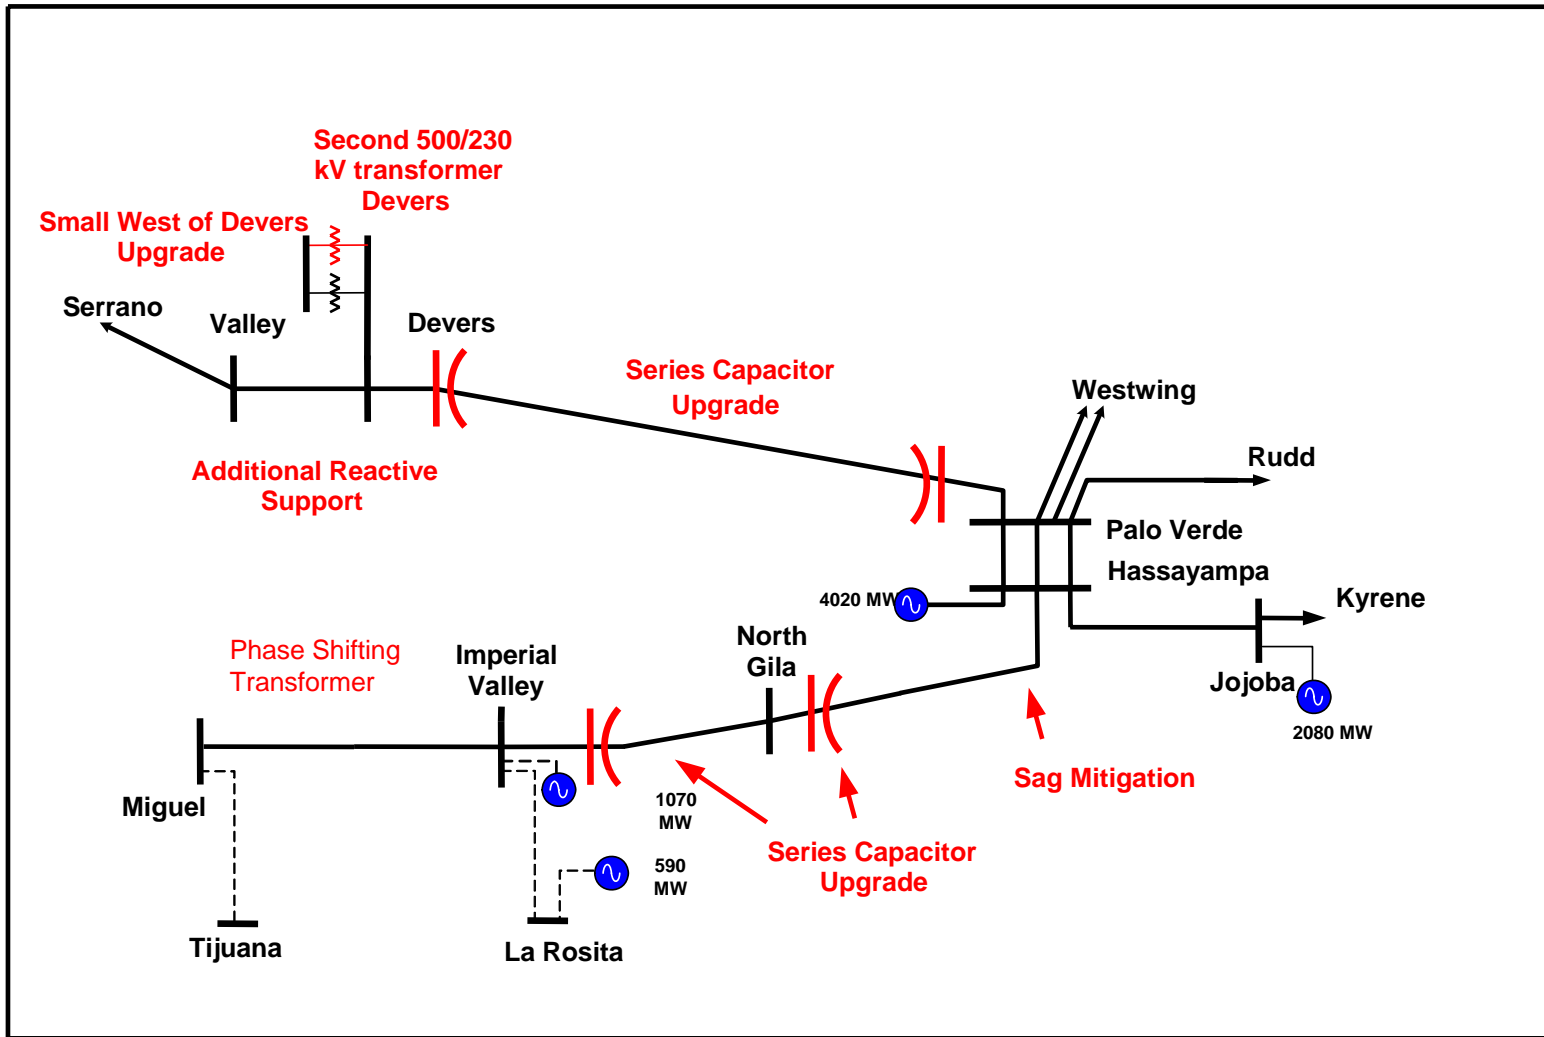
Second 500/230 kV transformer Devers

Small West of Devers Upgrade

Serrano

Valley

Devers

Series Capacitor Upgrade

Westwing

Rudd

Additional Reactive Support

Palo Verde

Hassayampa

4020 MW

Kyrene

Jojoba

2080 MW

North Gila

Phase Shifting Transformer

Imperial Valley

Miguel

1070 MW

590 MW

Series Capacitor Upgrade

Sag Mitigation

Tijuana

La Rosita